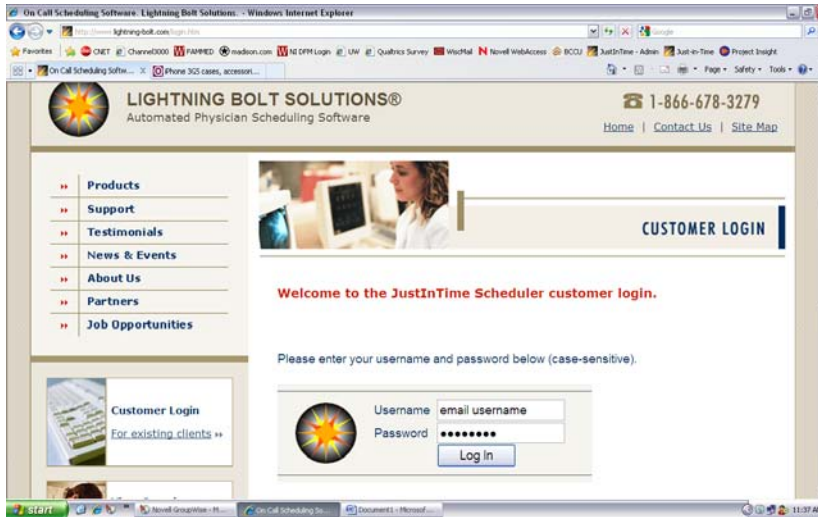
On Call Scheduling Software. Lightning Bolt Solutions. - Windows Internet Explorer

http://www.lightning-bolt.com/login.htm

Favorites | CNET | Channel3000 | FAMMED | madison.com | NI DFM Login | UW | Qualtrics Survey | WiscMail | Novell WebAccess | BCCU | JustInTime - Admin | Just-in-Time | Project Insight

On Call Scheduling Softw... | iPhone 3GS cases, accessori...

Page ▾ Safety ▾ Tools ▾

LIGHTNING BOLT SOLUTIONS®
Automated Physician Scheduling Software

1-866-678-3279

Home | Contact Us | Site Map

Products
Support
Testimonials
News & Events
About Us
Partners
Job Opportunities

CUSTOMER LOGIN

Welcome to the JustInTime Scheduler customer login.

Please enter your username and password below (case-sensitive).

Username email username
Password ●●●●●●●●●
Log In

Customer Login
For existing clients ››

Start | Novell GroupWise - M... | On Call Scheduling So... | Document1 - Microsof... | 11:37 A